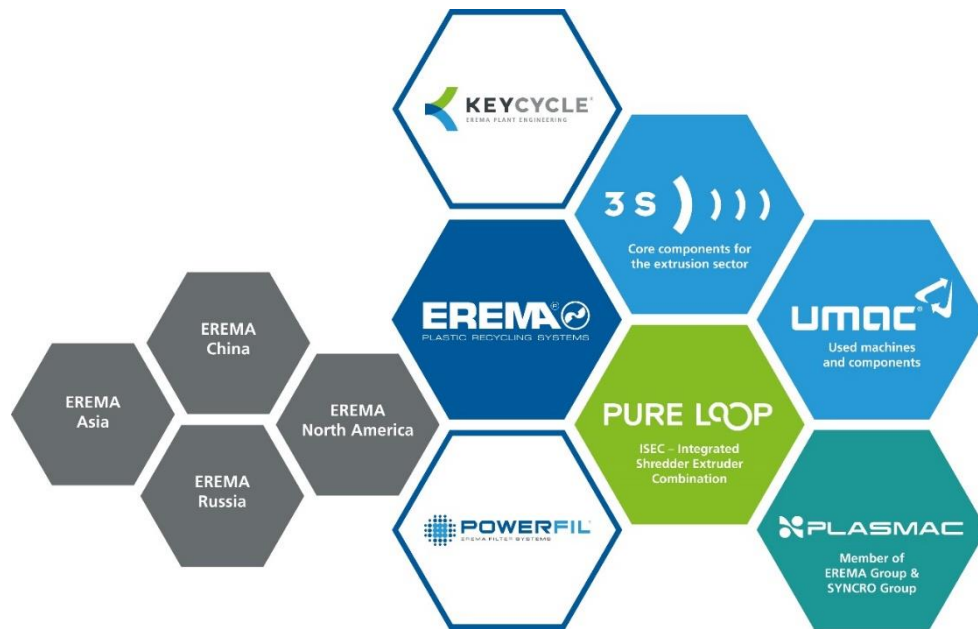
KEYCYCLE
EREMA PLANT ENGINEERING

3S

Core components for the extrusion sector

EREMA
China

EREMA
Asia

EREMA
PLASTIC RECYCLING SYSTEMS

umac

Used machines and components

EREMA
North America

PURE LOOP

ISEC – Integrated Shredder Extruder Combination

EREMA
Russia

POWERFIL
EREMA FILTER SYSTEMS

PLASMAC

Member of EREMA Group & SYNCRO Group